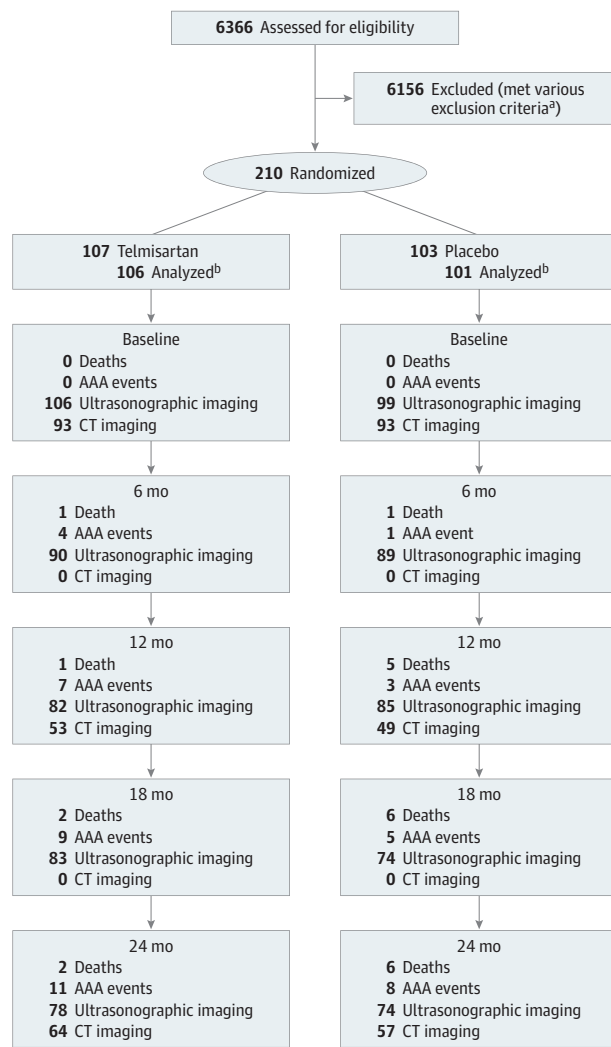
6366 Assessed for eligibility

6156 Excluded (met various exclusion criteria$^{a}$)

210 Randomized

107 Telmisartan
106 Analyzed$^{b}$

Baseline
0 Deaths
0 AAA events
106 Ultrasonographic imaging
93 CT imaging

6 mo
1 Death
4 AAA events
90 Ultrasonographic imaging
0 CT imaging

12 mo
1 Death
7 AAA events
82 Ultrasonographic imaging
53 CT imaging

18 mo
2 Deaths
9 AAA events
83 Ultrasonographic imaging
0 CT imaging

24 mo
2 Deaths
11 AAA events
78 Ultrasonographic imaging
64 CT imaging

103 Placebo
101 Analyzed$^{b}$

Baseline
0 Deaths
0 AAA events
99 Ultrasonographic imaging
93 CT imaging

6 mo
1 Death
1 AAA event
89 Ultrasonographic imaging
0 CT imaging

12 mo
5 Deaths
3 AAA events
85 Ultrasonographic imaging
49 CT imaging

18 mo
6 Deaths
5 AAA events
74 Ultrasonographic imaging
0 CT imaging

24 mo
6 Deaths
8 AAA events
74 Ultrasonographic imaging
57 CT imaging